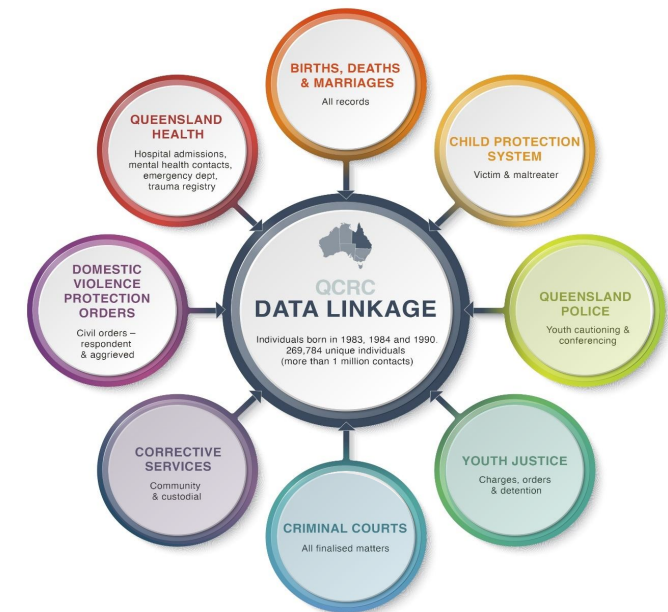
QCRC
DATA LINKAGE

Individuals born in 1983, 1984 and 1990. 269,784 unique individuals (more than 1 million contacts)

BIRTHS, DEATHS & MARRIAGES
All records

CHILD PROTECTION SYSTEM
Victim & maltreater

QUEENSLAND POLICE
Youth cautioning & conferencing

YOUTH JUSTICE
Charges, orders & detention

CRIMINAL COURTS
All finalised matters

CORRECTIVE SERVICES
Community & custodial

DOMESTIC VIOLENCE PROTECTION ORDERS
Civil orders – respondent & aggrieved

QUEENSLAND HEALTH
Hospital admissions, mental health contacts, emergency dept, trauma registry